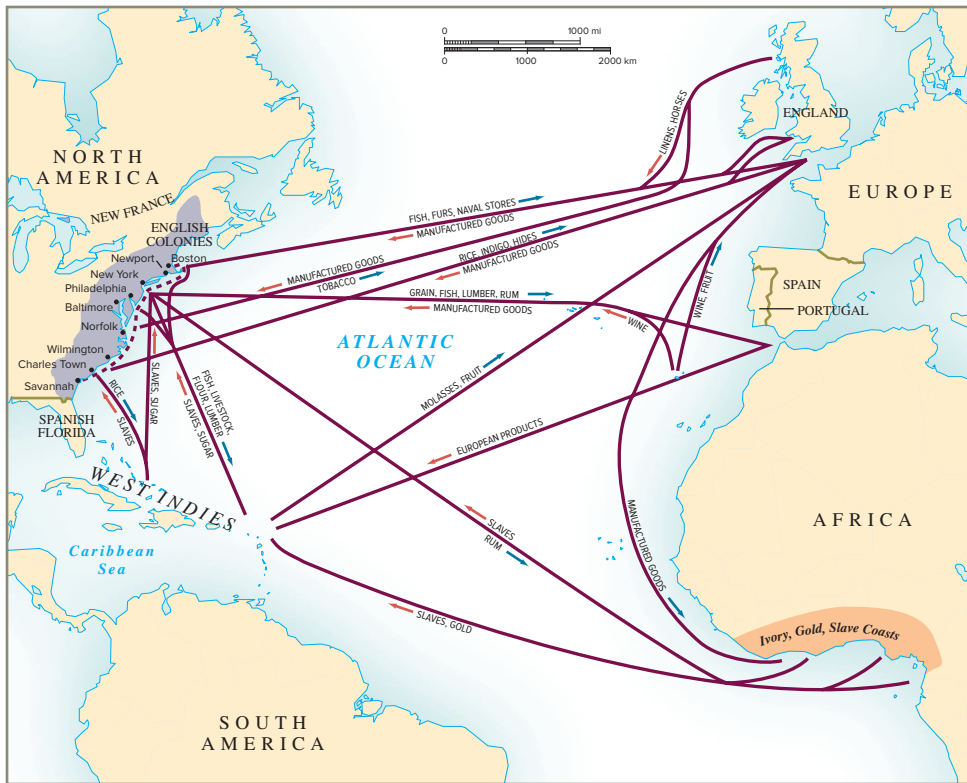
0 1000 mi
0 1000 2000 km

NORTH AMERICA

NEW FRANCE

ENGLISH COLONIES

Newport

Boston

New York

Philadelphia

Baltimore

Norfolk

Wilmington

Charles Town

Savannah

SPANISH FLORIDA

WEST INDIES

Caribbean Sea

SOUTH AMERICA

ENGLAND

EUROPE

SPAIN

PORTUGAL

AFRICA

Ivory, Gold, Slave Coasts

ATLANTIC OCEAN

LINENS, HORSES

FISH, FURS, NAVAL STORES

MANUFACTURED GOODS

RICE, INDIGO, HIDES

MANUFACTURED GOODS

MANUFACTURED GOODS

TOBACCO

GRAIN, FISH, LUMBER, RUM

MANUFACTURED GOODS

WINE

WINE, FRUIT

MOLASSES, FRUIT

EUROPEAN PRODUCTS

RICE

SLAVES

SLAVES, SUGAR

FISH, LIVESTOCK, FLOUR, LUMBER

SLAVES, SUGAR

SLAVES

RUM

MANUFACTURED GOODS

SLAVES, GOLD